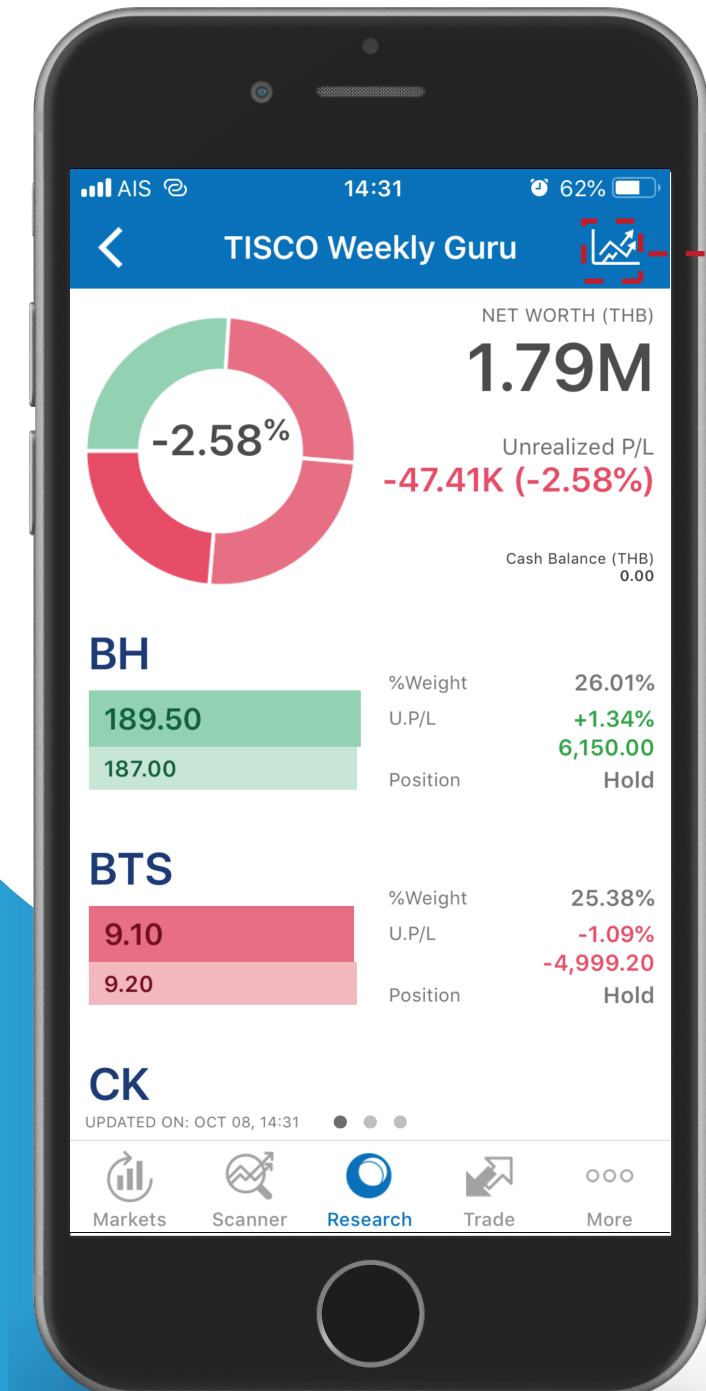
AIS 14:31 62%

TISCO Weekly Guru

-2.58%

NET WORTH (THB)
1.79M

Unrealized P/L
-47.41K (-2.58%)

Cash Balance (THB)
0.00

BH

| 189.50 | %Weight | 26.01% |
|---|---|---|
| | U.P/L | +1.34% |
| | | 6,150.00 |
| 187.00 | Position | Hold |

BTS

| 9.10 | %Weight | 25.38% |
|---|---|---|
| | U.P/L | -1.09% |
| | | -4,999.20 |
| 9.20 | Position | Hold |

CK

UPDATED ON: OCT 08, 14:31

Markets Scanner Research Trade More